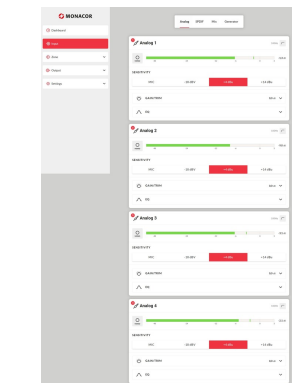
MONACOR

Dashboard
Input
Zone
Output
Settings

Analog
SPDIF
Mic
Generator

Analog 1
SENSITIVITY
MIC
-10 dBV
+4 dBu
+14 dBu
GAIN/TRIM
EQ

Analog 2
SENSITIVITY
MIC
-10 dBV
+4 dBu
+14 dBu
GAIN/TRIM
EQ

Analog 3
SENSITIVITY
MIC
-10 dBV
+4 dBu
+14 dBu
GAIN/TRIM
EQ

Analog 4
SENSITIVITY
MIC
-10 dBV
+4 dBu
+14 dBu
GAIN/TRIM
EQ